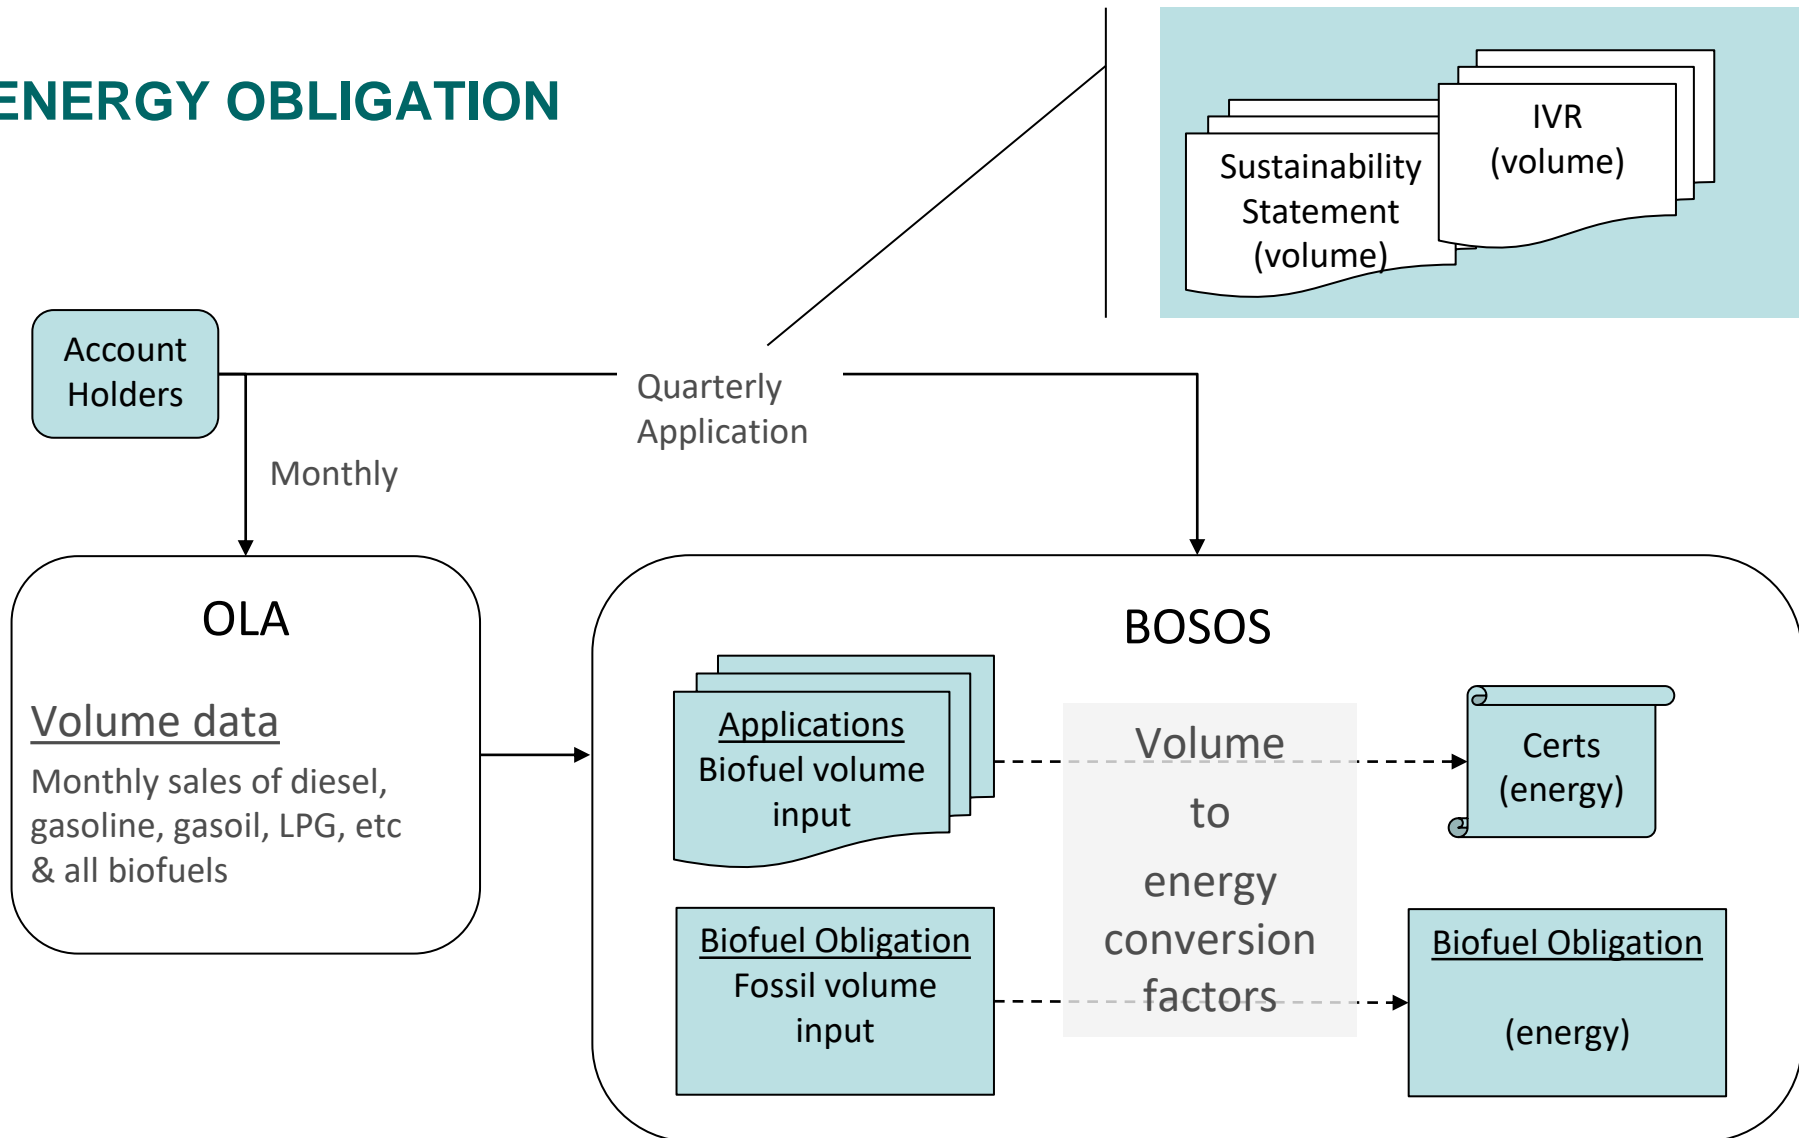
ENERGY OBLIGATION

Sustainability Statement (volume)

IVR (volume)

Account Holders

Quarterly Application

Monthly

OLA

Volume data

Monthly sales of diesel, gasoline, gasoil, LPG, etc & all biofuels

BOSOS

Applications
Biofuel volume input

Volume to energy conversion factors

Certs (energy)

Biofuel Obligation
Fossil volume input

Biofuel Obligation

(energy)